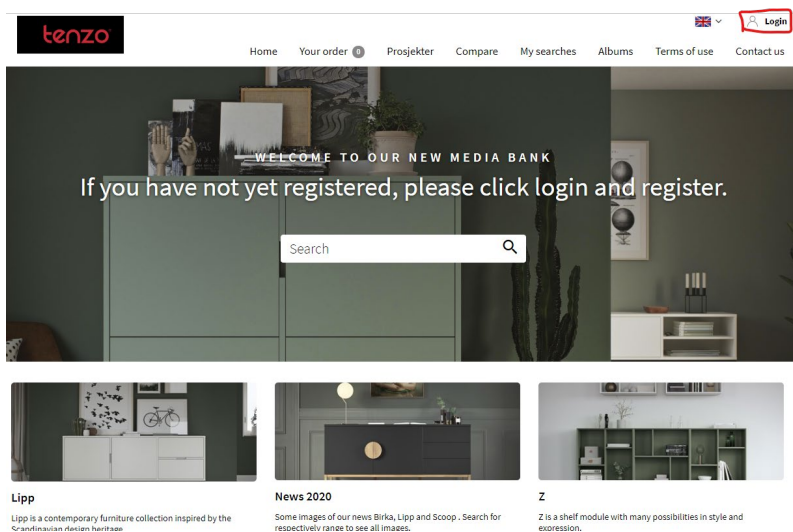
tenzo

Login

Home Your order 0 Prosjekter Compare My searches Albums Terms of use Contact us

WELCOME TO OUR NEW MEDIA BANK

If you have not yet registered, please click login and register.

Search

Lipp

Lipp is a contemporary furniture collection inspired by the Scandinavian design heritage.

News 2020

Some images of our news Birka, Lipp and Scoop . Search for respectively range to see all images.

Z

Z is a shelf module with many possibilities in style and expression.